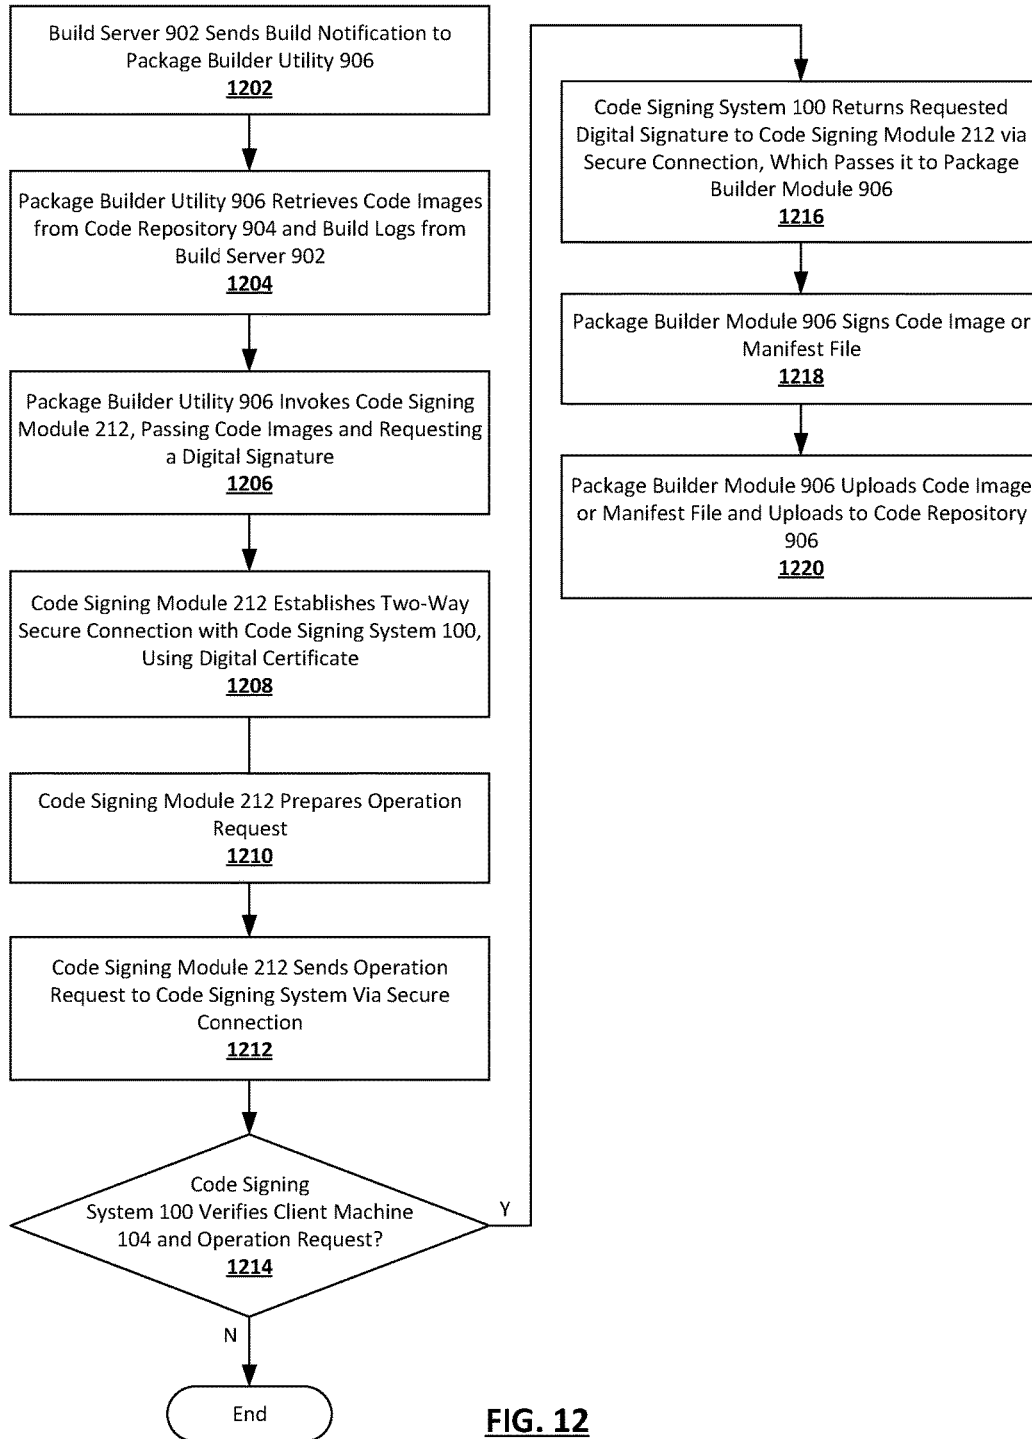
Build Server 902 Sends Build Notification to Package Builder Utility 906
1202

Package Builder Utility 906 Retrieves Code Images from Code Repository 904 and Build Logs from Build Server 902
1204

Package Builder Utility 906 Invokes Code Signing Module 212, Passing Code Images and Requesting a Digital Signature
1206

Code Signing Module 212 Establishes Two-Way Secure Connection with Code Signing System 100, Using Digital Certificate
1208

Code Signing Module 212 Prepares Operation Request
1210

Code Signing Module 212 Sends Operation Request to Code Signing System Via Secure Connection
1212

Code Signing System 100 Verifies Client Machine 104 and Operation Request?
1214

N

End

Y

Code Signing System 100 Returns Requested Digital Signature to Code Signing Module 212 via Secure Connection, Which Passes it to Package Builder Module 906
1216

Package Builder Module 906 Signs Code Image or Manifest File
1218

Package Builder Module 906 Uploads Code Image or Manifest File and Uploads to Code Repository 906
1220

FIG. 12